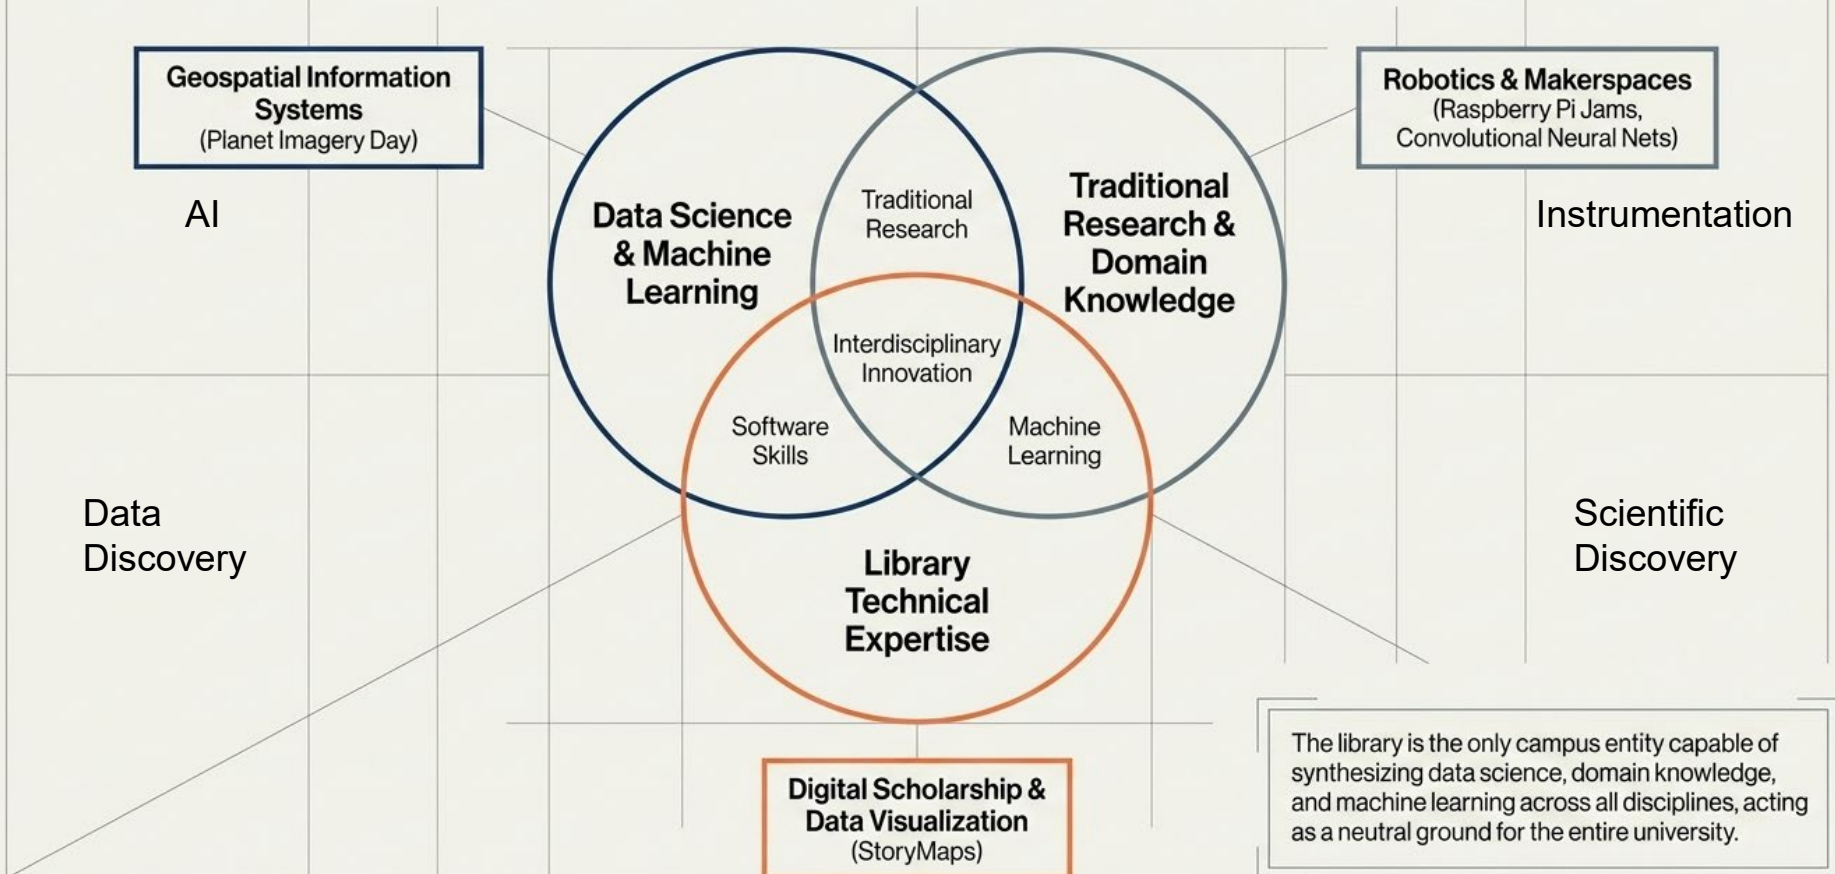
Geospatial Information Systems
(Planet Imagery Day)

AI

Robotics & Makerspaces
(Raspberry Pi Jams, Convolutional Neural Nets)

Instrumentation

Data Science & Machine Learning

Traditional Research

Traditional Research & Domain Knowledge

Interdisciplinary Innovation

Software Skills

Machine Learning

Library Technical Expertise

Data Discovery

Scientific Discovery

Digital Scholarship & Data Visualization
(StoryMaps)

The library is the only campus entity capable of synthesizing data science, domain knowledge, and machine learning across all disciplines, acting as a neutral ground for the entire university.